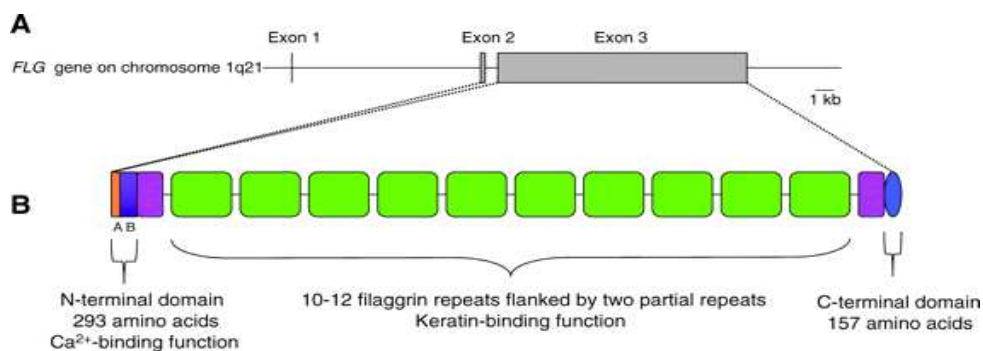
A

Exon 1

Exon 2

Exon 3

*FLG* gene on chromosome 1q21

1 kb

B

A B

N-terminal domain
293 amino acids
$Ca^{2+}$-binding function

10-12 filaggrin repeats flanked by two partial repeats
Keratin-binding function

C-terminal domain
157 amino acids